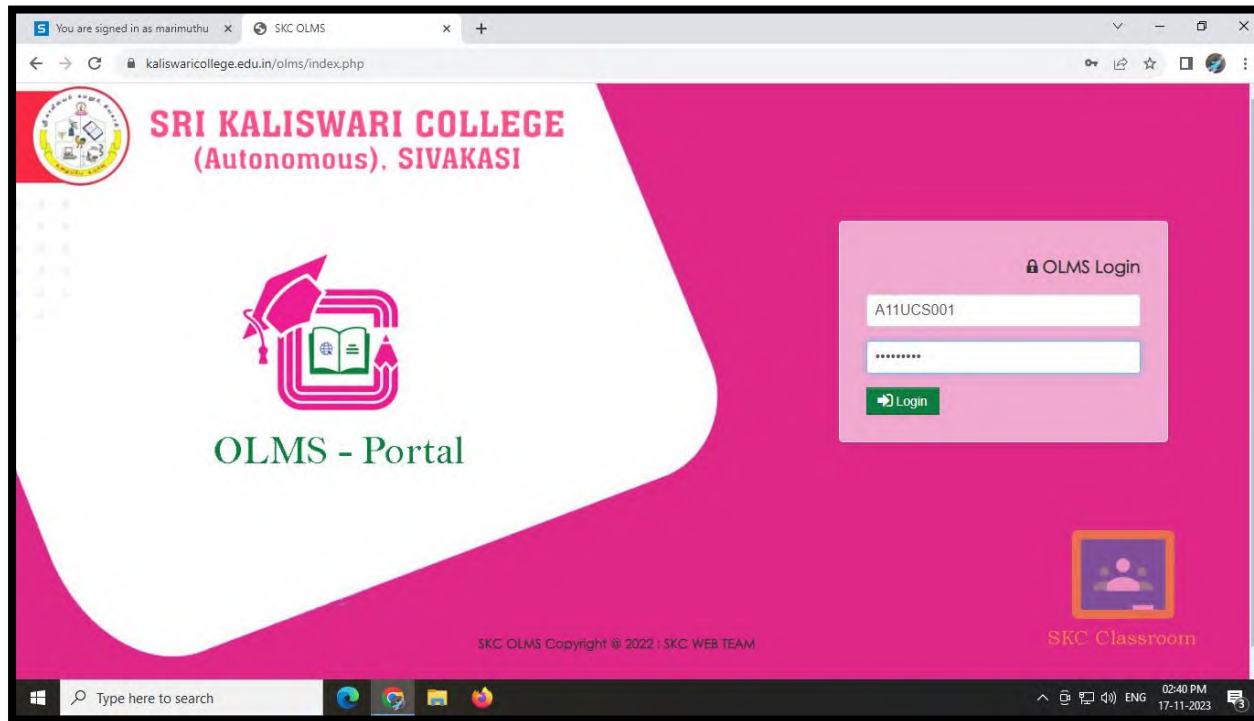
You are signed in as marimuthu ×
SKC OLMS ×
+

kaliswaricollege.edu.in/olms/index.php

SRI KALISWARI COLLEGE
(Autonomous), SIVAKASI

OLMS - Portal

OLMS Login

A11UCS001

••••••••••

Login

SKC OLMS Copyright @ 2022 : SKC WEB TEAM

SKC Classroom

Type here to search

ENG 02:40 PM 17-11-2023